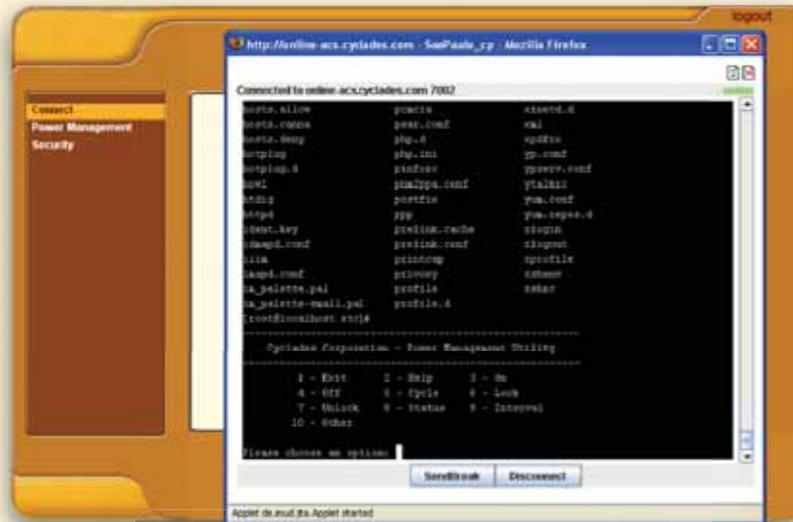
logout

Connect
Power Management
Security

http://online-acs.cyclades.com - SaoPaulo_cp - Mozilla Firefox

Connected to online-acs.cyclades.com 7002

online

| | | |
|---|---|---|
| hosts.allow | pcmcia | xinetd.d |
| hosts.canna | pear.conf | xml |
| hosts.deny | php.d | updfsc |
| hotplug | php.ini | yp.conf |
| hotplug.d | pinforc | ypserv.conf |
| hpml | pm2ppa.conf | ytalkrc |
| htdig | postfix | yum.conf |
| httpd | ppp | yum.repos.d |
| ident.key | prelink.cache | zlogin |
| idmapd.conf | prelink.conf | zlogout |
| iiim | printcap | zprofile |
| imapd.conf | privoxy | zshenv |
| im_palette.pal | profile | zshrc |
| im_palette-small.pal | profile.d | |

[root@localhost etc]#

Cyclades Corporation - Power Management Utility

1 - Exit 2 - Help 3 - On
4 - Off 5 - Cycle 6 - Lock
7 - Unlock 8 - Status 9 - Interval
10 - Other

Please choose an option:

SendBreak Disconnect

Applet de.mud.jta.Applet started